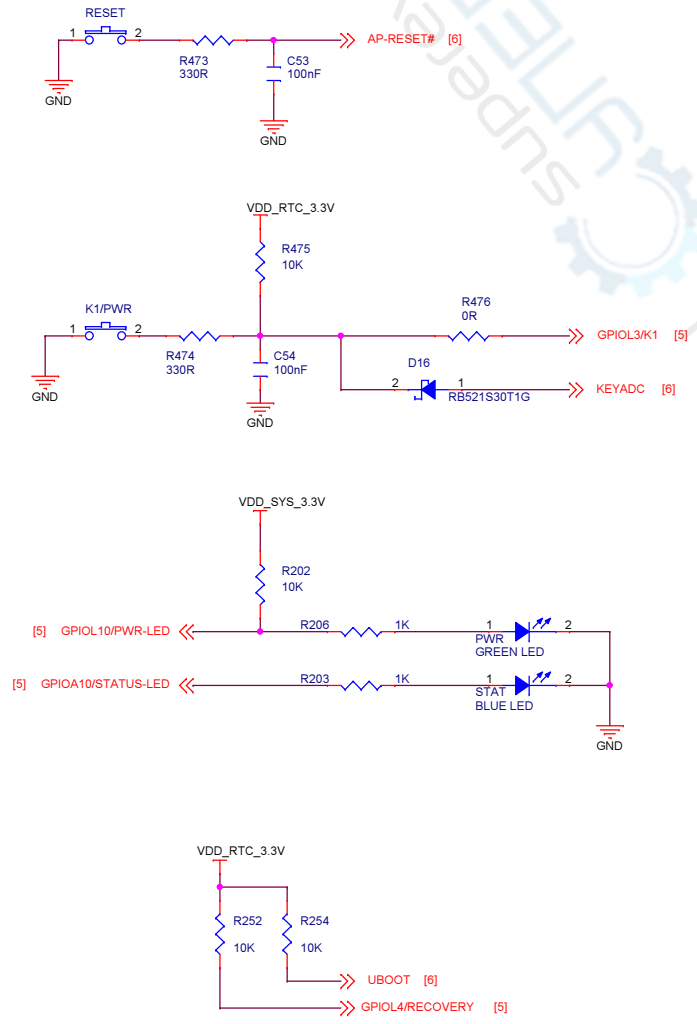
RESET
1 2
R473
330R
C53
100nF
AP-RESET# [6]
GND
GND

VDD_RTC_3.3V
R475
10K
K1/PWR
1 2
R474
330R
C54
100nF
R476
0R
GPIOL3/K1 [5]
D16
2 1
RB521S30T1G
KEYADC [6]
GND
GND

VDD_SYS_3.3V
R202
10K
[5] GPIOL10/PWR-LED
R206 1K
1 2
PWR
GREEN LED
[5] GPIOA10/STATUS-LED
R203 1K
1 2
STAT
BLUE LED
GND

VDD_RTC_3.3V
R252
10K
R254
10K
UBOOT [6]
GPIOL4/RECOVERY [5]